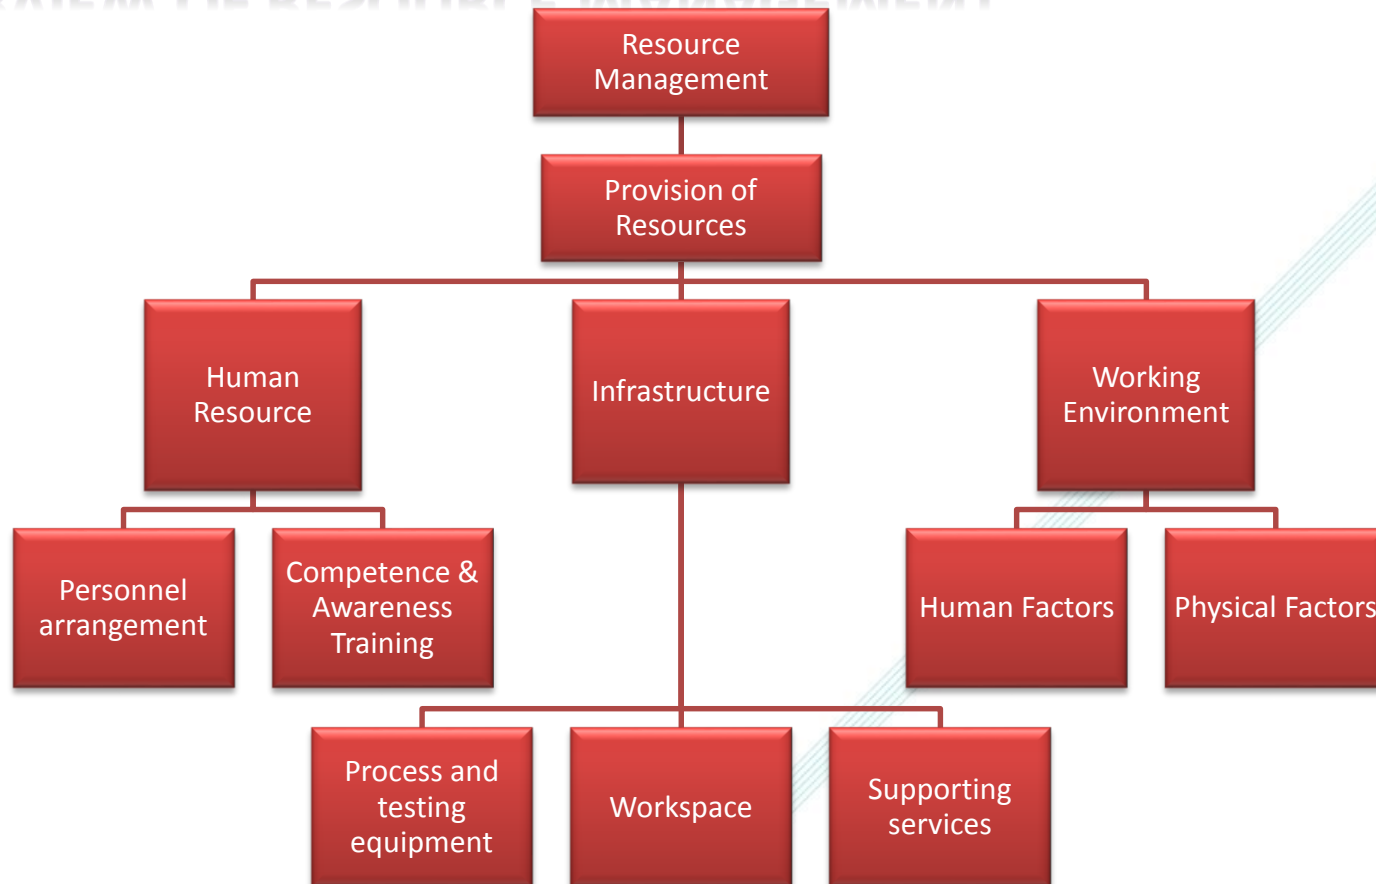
Resource Management

Provision of Resources

Human Resource

Infrastructure

Working Environment

Personnel arrangement

Competence & Awareness Training

Human Factors

Physical Factors

Process and testing equipment

Workspace

Supporting services